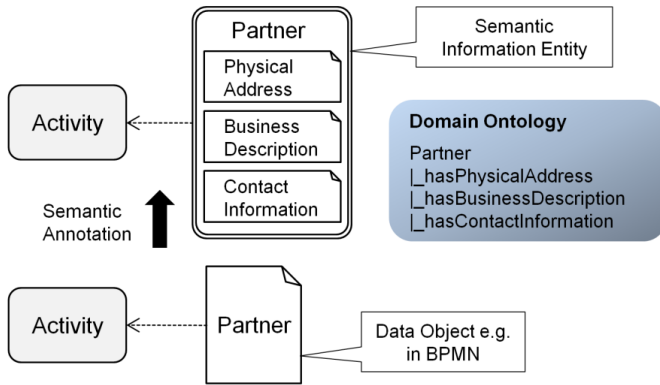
Partner

Physical Address

Business Description

Contact Information

Semantic Information Entity

Activity

Domain Ontology

Partner
|_hasPhysicalAddress
|_hasBusinessDescription
|_hasContactInformation

Semantic Annotation

Activity

Partner

Data Object e.g. in BPMN